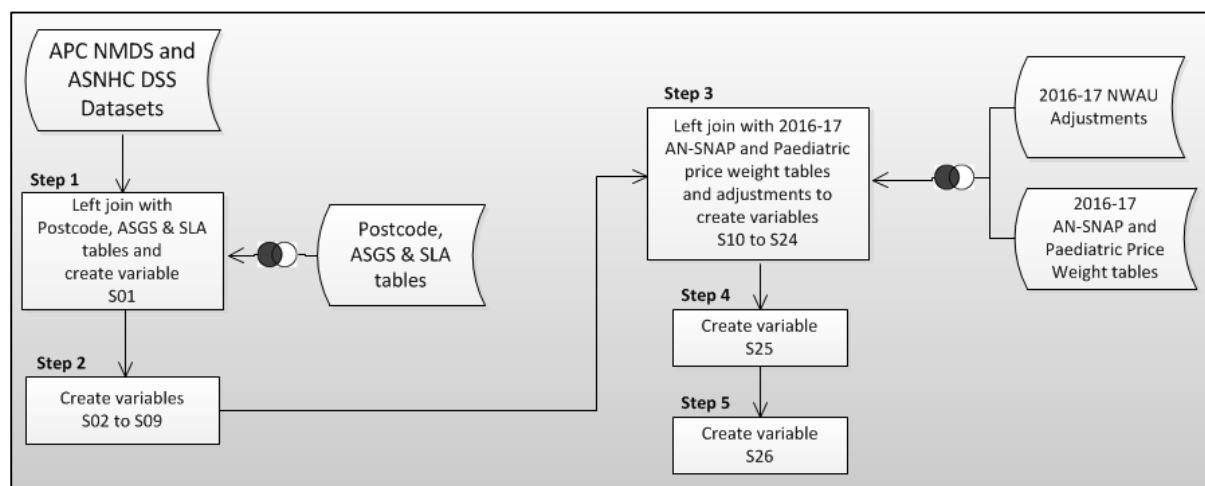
APC NMDS and ASNHC DSS Datasets

Step 1

Left join with Postcode, ASGS & SLA tables and create variable S01

Postcode, ASGS & SLA tables

Step 2

Create variables S02 to S09

Step 3

Left join with 2016-17 AN-SNAP and Paediatric price weight tables and adjustments to create variables S10 to S24

2016-17 NWAU Adjustments

2016-17 AN-SNAP and Paediatric Price Weight tables

Step 4

Create variable S25

Step 5

Create variable S26